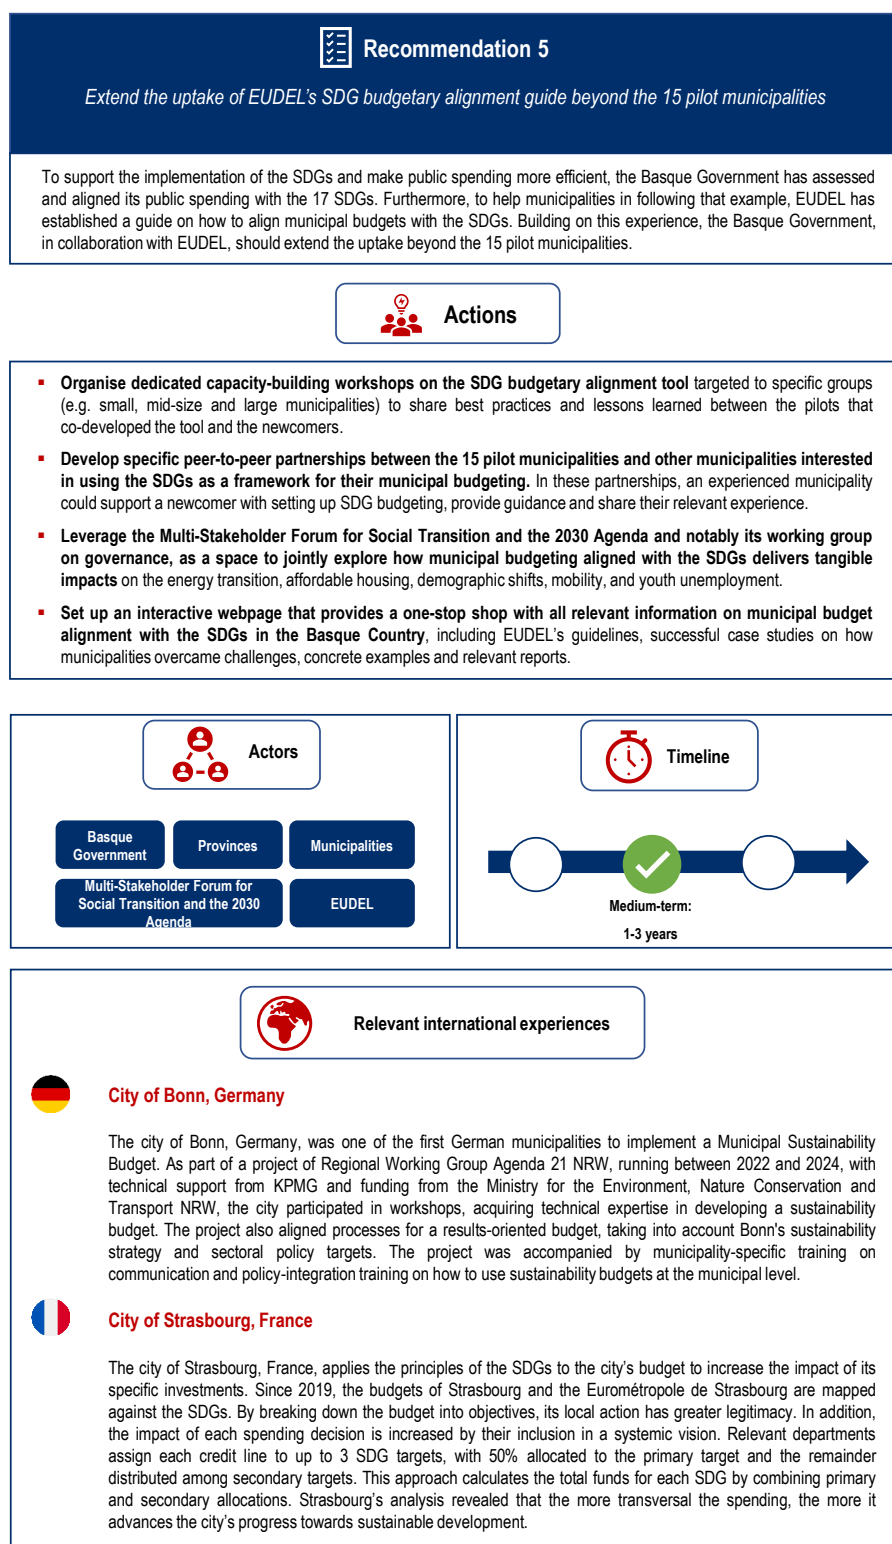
Recommendation 5

Extend the uptake of EUDEL's SDG budgetary alignment guide beyond the 15 pilot municipalities

To support the implementation of the SDGs and make public spending more efficient, the Basque Government has assessed and aligned its public spending with the 17 SDGs. Furthermore, to help municipalities in following that example, EUDEL has established a guide on how to align municipal budgets with the SDGs. Building on this experience, the Basque Government, in collaboration with EUDEL, should extend the uptake beyond the 15 pilot municipalities.

Actions

- **Organise dedicated capacity-building workshops on the SDG budgetary alignment tool** targeted to specific groups (e.g. small, mid-size and large municipalities) to share best practices and lessons learned between the pilots that co-developed the tool and the newcomers.
- **Develop specific peer-to-peer partnerships between the 15 pilot municipalities and other municipalities interested in using the SDGs as a framework for their municipal budgeting.** In these partnerships, an experienced municipality could support a newcomer with setting up SDG budgeting, provide guidance and share their relevant experience.
- **Leverage the Multi-Stakeholder Forum for Social Transition and the 2030 Agenda and notably its working group on governance, as a space to jointly explore how municipal budgeting aligned with the SDGs delivers tangible impacts** on the energy transition, affordable housing, demographic shifts, mobility, and youth unemployment.
- **Set up an interactive webpage that provides a one-stop shop with all relevant information on municipal budget alignment with the SDGs in the Basque Country**, including EUDEL's guidelines, successful case studies on how municipalities overcame challenges, concrete examples and relevant reports.

Actors

Basque Government
Provinces
Municipalities
Multi-Stakeholder Forum for Social Transition and the 2030 Agenda
EUDEL

Timeline

Medium-term:
1-3 years

Relevant international experiences

City of Bonn, Germany

The city of Bonn, Germany, was one of the first German municipalities to implement a Municipal Sustainability Budget. As part of a project of Regional Working Group Agenda 21 NRW, running between 2022 and 2024, with technical support from KPMG and funding from the Ministry for the Environment, Nature Conservation and Transport NRW, the city participated in workshops, acquiring technical expertise in developing a sustainability budget. The project also aligned processes for a results-oriented budget, taking into account Bonn's sustainability strategy and sectoral policy targets. The project was accompanied by municipality-specific training on communication and policy-integration training on how to use sustainability budgets at the municipal level.

City of Strasbourg, France

The city of Strasbourg, France, applies the principles of the SDGs to the city's budget to increase the impact of its specific investments. Since 2019, the budgets of Strasbourg and the Eurométropole de Strasbourg are mapped against the SDGs. By breaking down the budget into objectives, its local action has greater legitimacy. In addition, the impact of each spending decision is increased by their inclusion in a systemic vision. Relevant departments assign each credit line to up to 3 SDG targets, with 50% allocated to the primary target and the remainder distributed among secondary targets. This approach calculates the total funds for each SDG by combining primary and secondary allocations. Strasbourg's analysis revealed that the more transversal the spending, the more it advances the city's progress towards sustainable development.